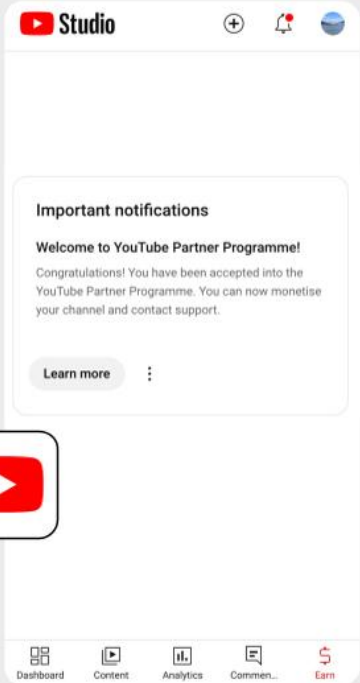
Studio

Important notifications

Welcome to YouTube Partner Programme!

Congratulations! You have been accepted into the YouTube Partner Programme. You can now monetise your channel and contact support.

Learn more

Dashboard
Content
Analytics
Commen...
Earn